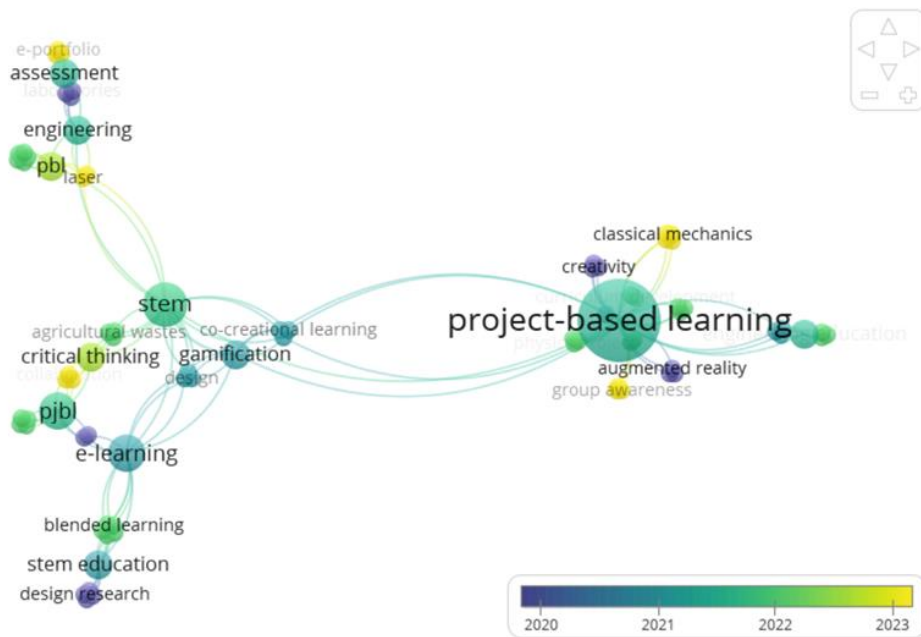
e-portfolio
assessment
laboratories
engineering
pbl
laser
classical mechanics
creativity
stem
agricultural wastes
co-creational learning
project-based learning
education
critical thinking
gamification
collaboration
design
augmented reality
group awareness
pjbl
e-learning
blended learning
stem education
design research

2020
2021
2022
2023